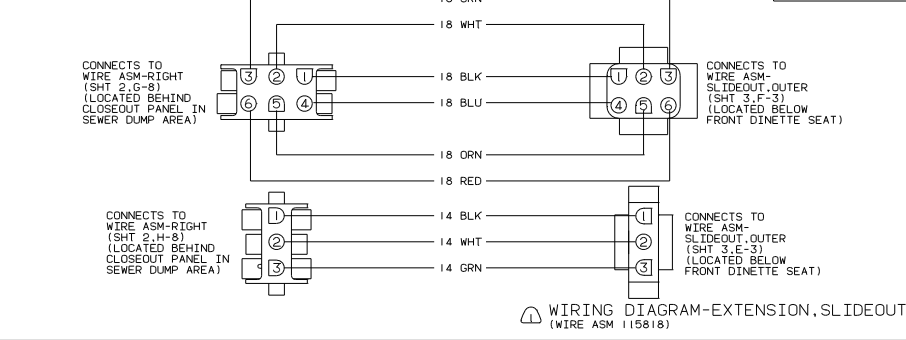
18 WHT

CONNECTS TO WIRE ASM-RIGHT (SHT 2.G-8) (LOCATED BEHIND CLOSEOUT PANEL IN SEWER DUMP AREA)

3 2 1
6 5 4

18 BLK
18 BLU

1 2 3
4 5 6

CONNECTS TO WIRE ASM-SLIDEOUT,OUTER (SHT 3.F-3) (LOCATED BELOW FRONT DINETTE SEAT)

18 ORN
18 RED

CONNECTS TO WIRE ASM-RIGHT (SHT 2.H-8) (LOCATED BEHIND CLOSEOUT PANEL IN SEWER DUMP AREA)

1
2
3

14 BLK
14 WHT
14 GRN

1
2
3

CONNECTS TO WIRE ASM-SLIDEOUT,OUTER (SHT 3.E-3) (LOCATED BELOW FRONT DINETTE SEAT)

1 WIRING DIAGRAM-EXTENSION,SLIDEOUT (WIRE ASM 115818)